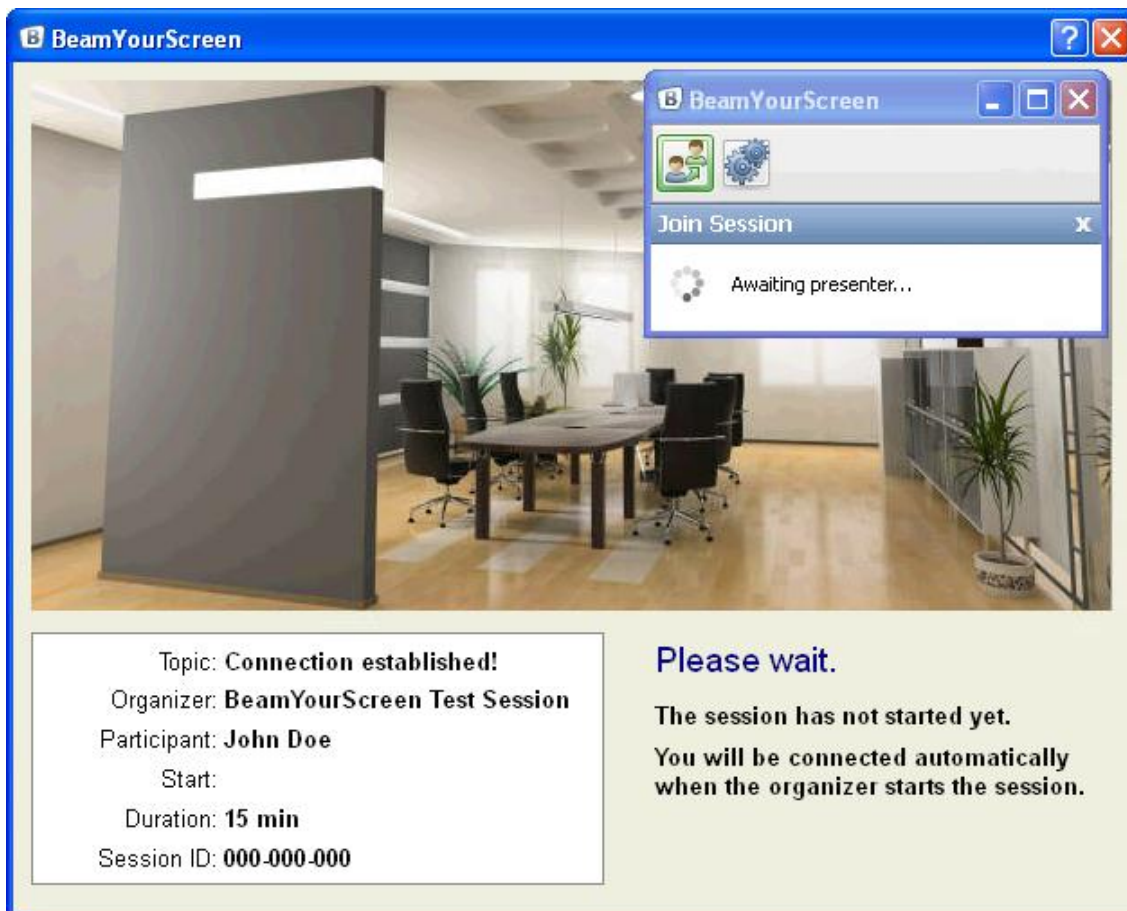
BeamYourScreen

BeamYourScreen

Join Session

Awaiting presenter...

Topic: Connection established!
Organizer: BeamYourScreen Test Session
Participant: John Doe
Start:
Duration: 15 min
Session ID: 000-000-000

Please wait.

The session has not started yet.

You will be connected automatically when the organizer starts the session.